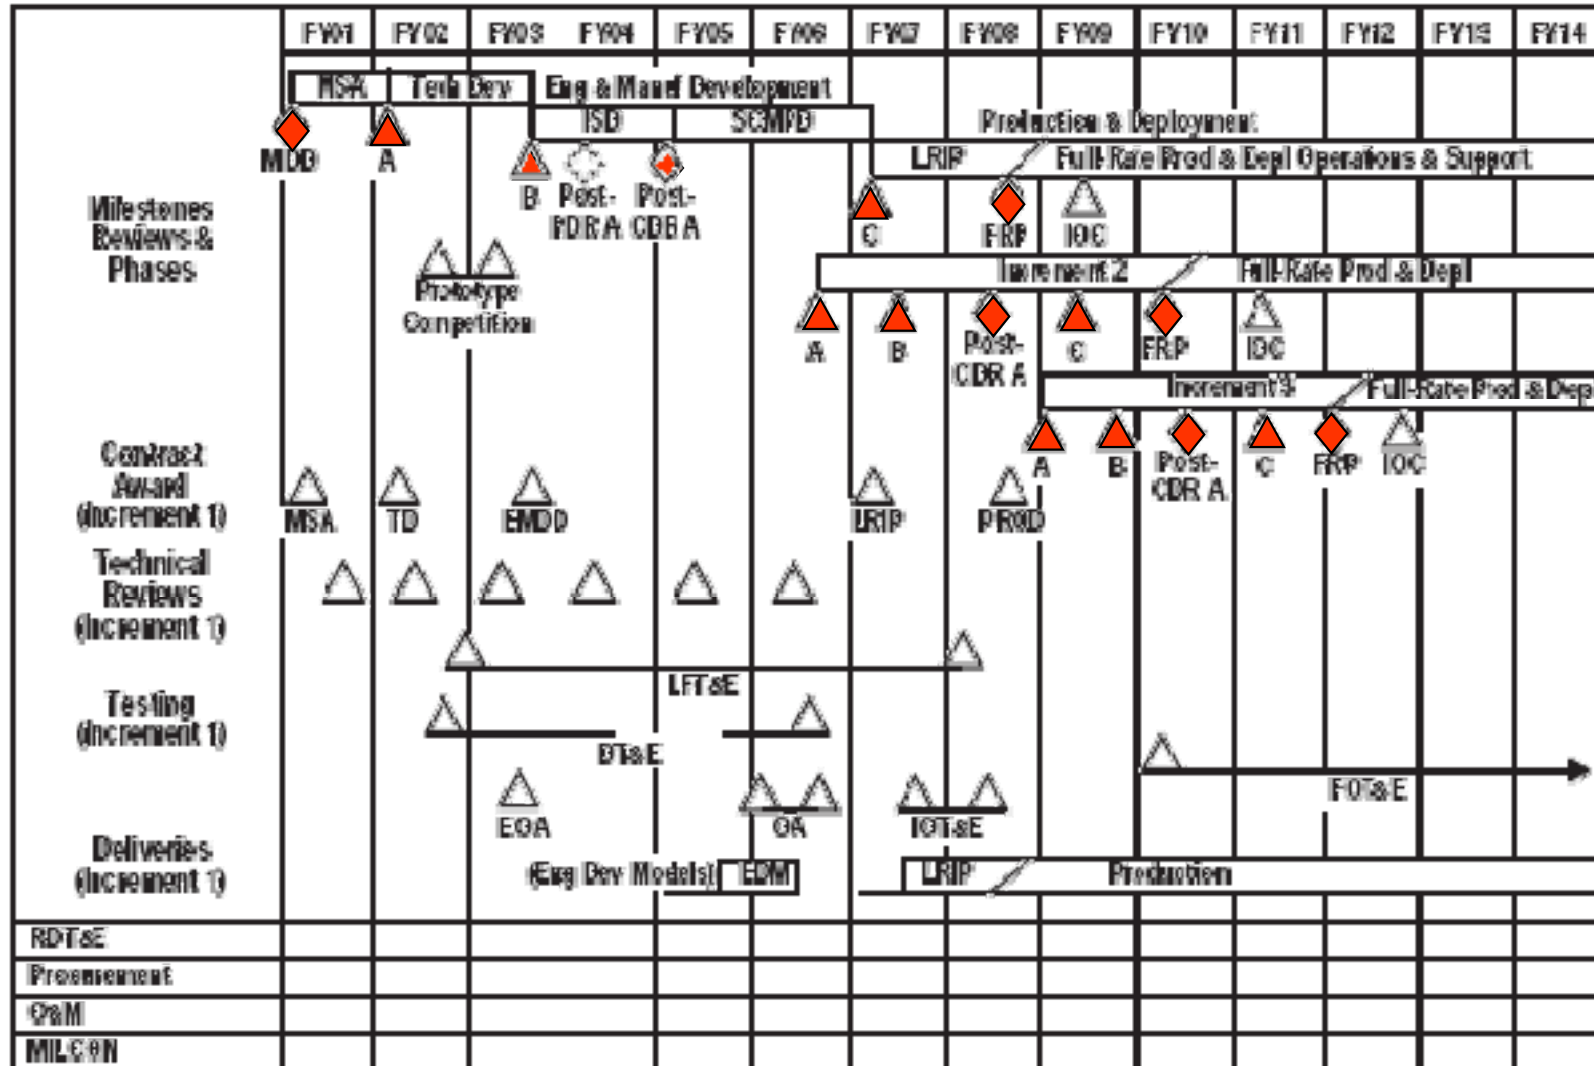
FY01 FY02 FY03 FY04 FY05 FY06 FY07 FY08 FY09 FY10 FY11 FY12 FY13 FY14

MSA Tech Dev Eng & Manuf Development
ISD SCMPD
Production & Deployment
LRIP Full-Rate Prod & Depl Operations & Support

Milestones Reviews & Phases

MDD A B Post-PDR A Post-CDR A C FRP IOC

Prototype Competition

Increment 2 Full-Rate Prod & Depl
A B Post-CDR A C FRP IOC

Increment 3 Full-Rate Prod & Depl
A B Post-CDR A C FRP IOC

Contract Award (Increment 1)
MSA TD EMDD LRIP PROD

Technical Reviews (Increment 1)

Testing (Increment 1)
LFT&E
DT&E
FOT&E
EOA OA IOT&E

Deliveries (Increment 1)
(Eng Dev Models) EDM LRIP Production

RDT&E
Procurement
O&M
MILCON